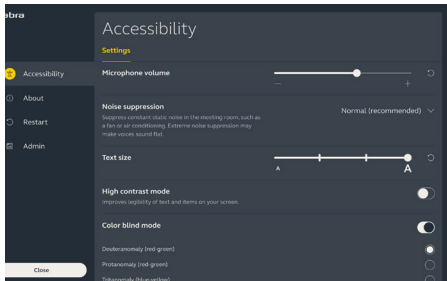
abra

Accessibility

About

Restart

Admin

Close

Accessibility

Settings

Microphone volume

–

+

Noise suppression

Suppress constant static noise in the meeting room, such as a fan or air conditioning. Extreme noise suppression may make voices sound flat.

Normal (recommended)

Text size

A

A

High contrast mode

Improves legibility of text and items on your screen.

Color blind mode

Deuteranomaly (red-green)

Protanomaly (red-green)

Tritanomaly (blue-yellow)